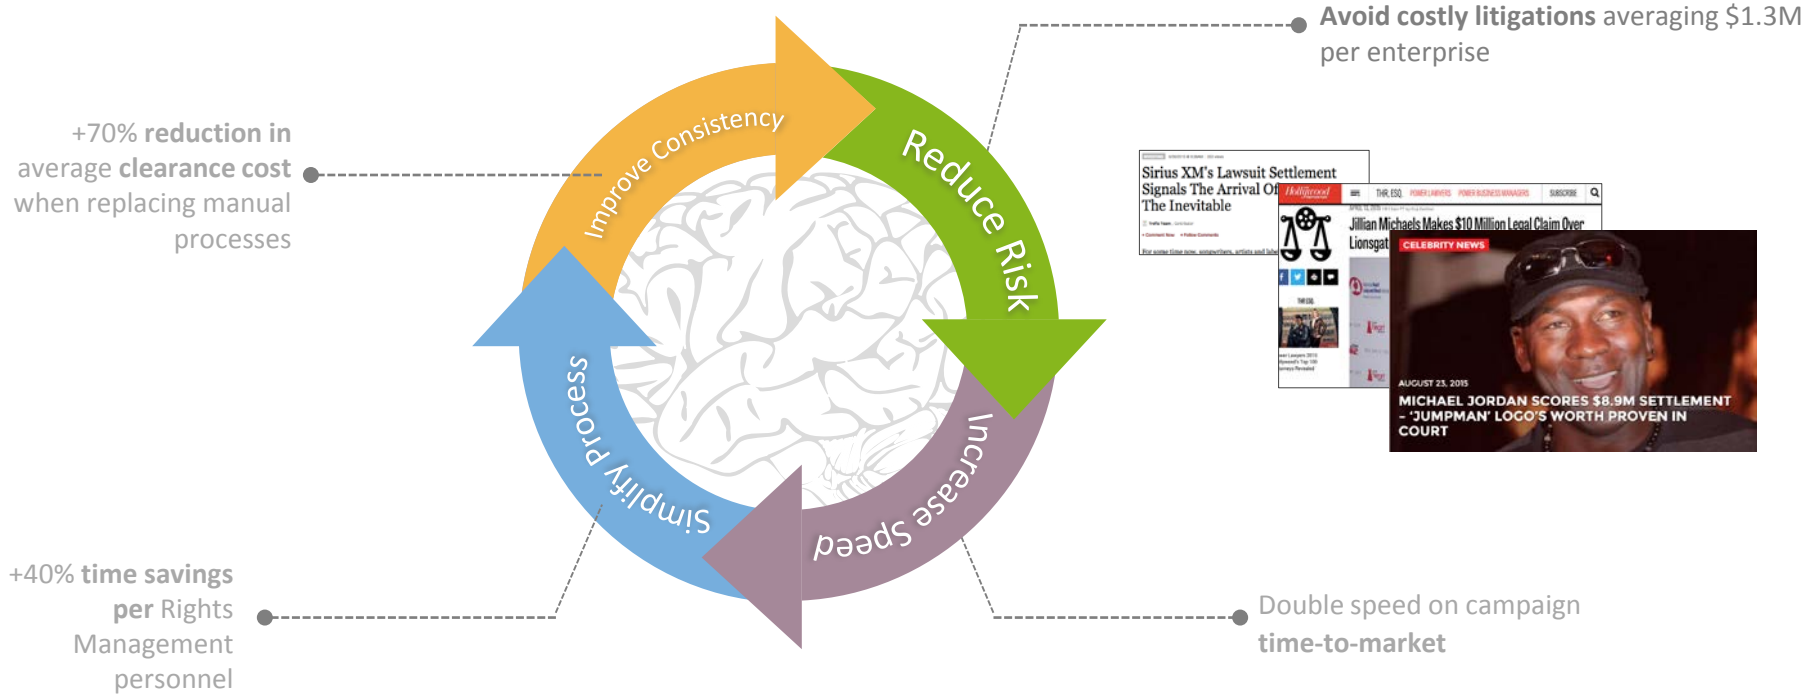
Avoid costly litigations averaging $1.3M per enterprise

+70% reduction in average clearance cost when replacing manual processes

Improve Consistency

Reduce Risk

Increase Speed

Simplify Process

Sirius XM's Lawsuit Settlement Signals The Arrival Of The Inevitable

Hollywood Reporter

THR, ESQ POWER LAWYERS POWER BUSINESS MANAGERS SUBSCRIBE

Jillian Michaels Makes $10 Million Legal Claim Over Lionsgat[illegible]

CELEBRITY NEWS

AUGUST 23, 2015

MICHAEL JORDAN SCORES $8.9M SETTLEMENT - 'JUMPMAN' LOGO'S WORTH PROVEN IN COURT

+40% time savings per Rights Management personnel

Double speed on campaign time-to-market